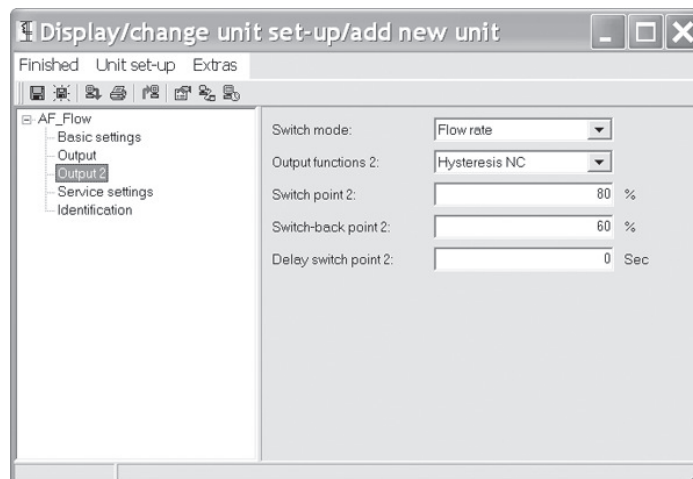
Display/change unit set-up/add new unit

Finished Unit set-up Extras

AF_Flow
Basic settings
Output
Output 2
Service settings
Identification

Switch mode: Flow rate

Output functions 2: Hysteresis NC

Switch point 2: 80 %

Switch-back point 2: 60 %

Delay switch point 2: 0 Sec